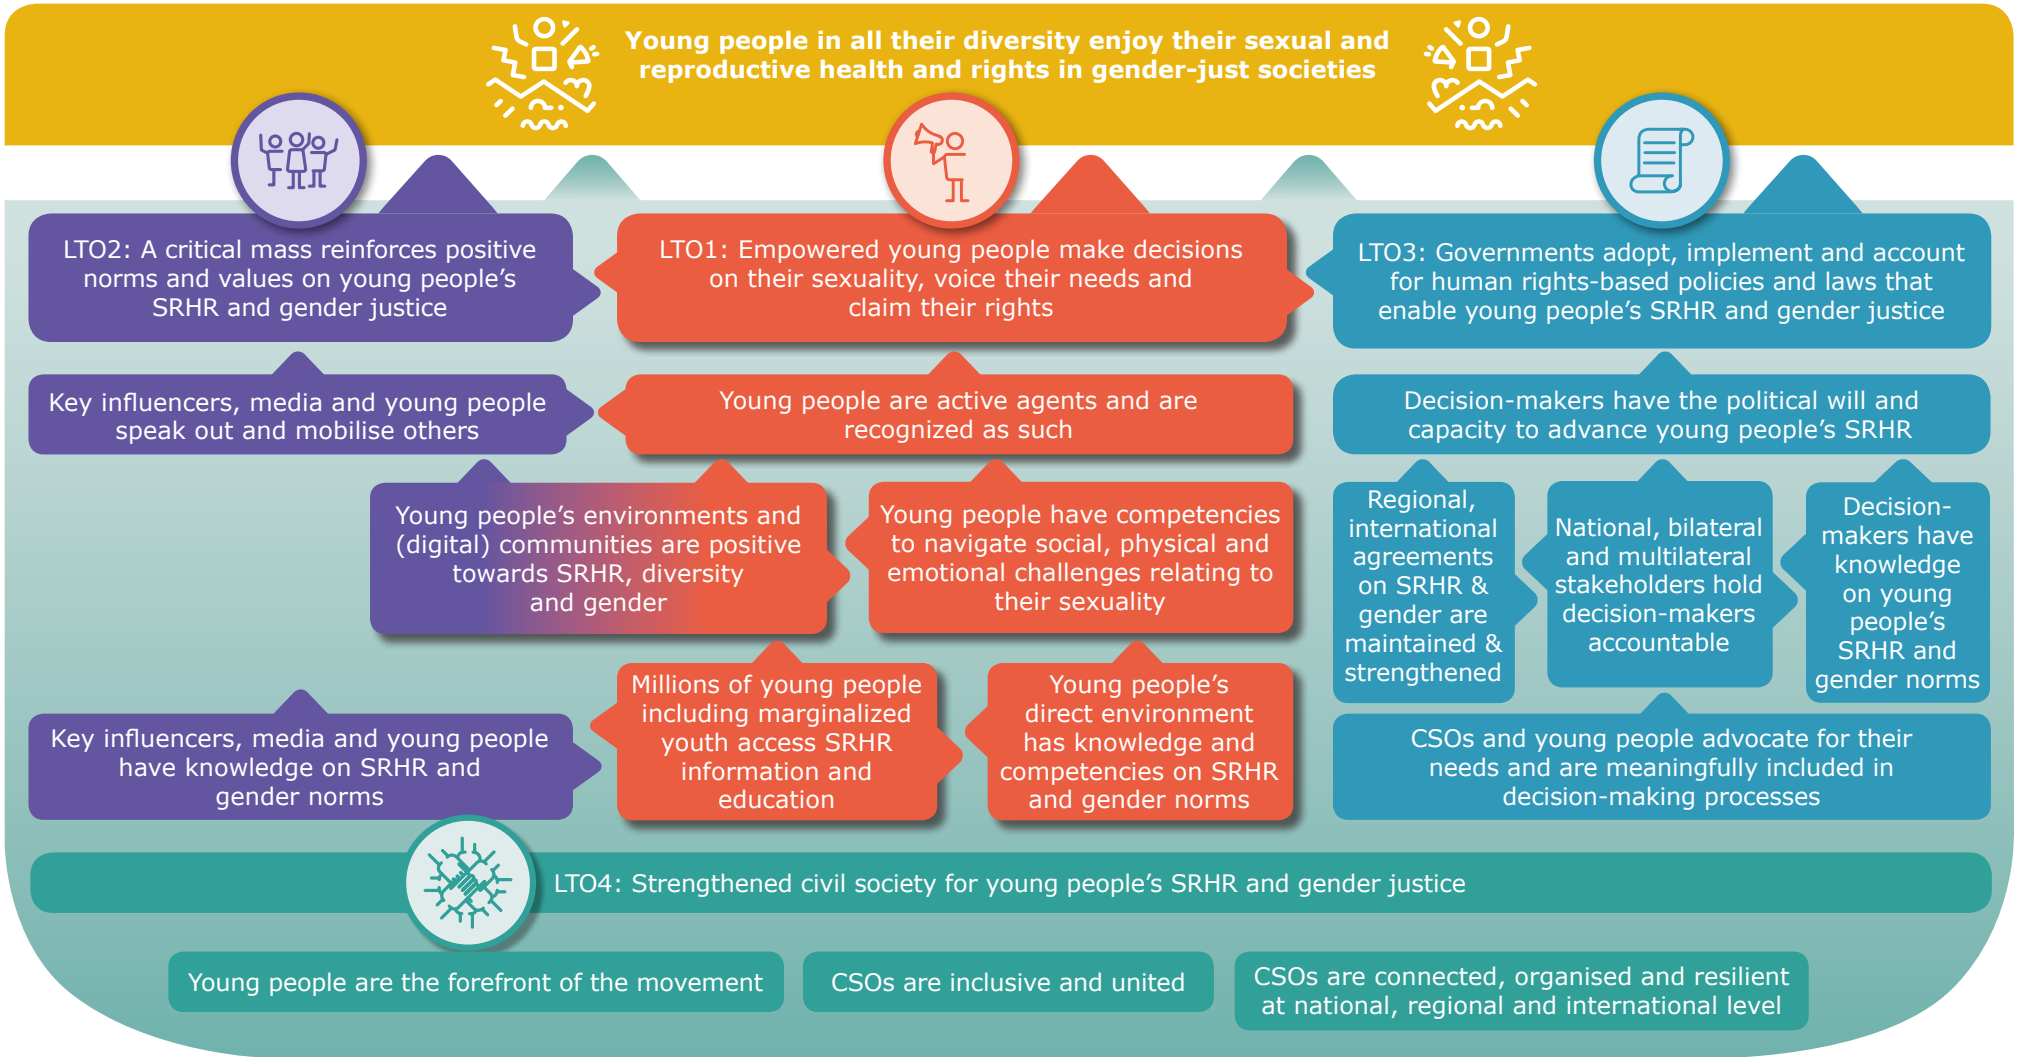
Young people in all their diversity enjoy their sexual and reproductive health and rights in gender-just societies

LTO2: A critical mass reinforces positive norms and values on young people's SRHR and gender justice

LTO1: Empowered young people make decisions on their sexuality, voice their needs and claim their rights

LTO3: Governments adopt, implement and account for human rights-based policies and laws that enable young people's SRHR and gender justice

Key influencers, media and young people speak out and mobilise others

Young people are active agents and are recognized as such

Decision-makers have the political will and capacity to advance young people's SRHR

Young people's environments and (digital) communities are positive towards SRHR, diversity and gender

Young people have competencies to navigate social, physical and emotional challenges relating to their sexuality

Regional, international agreements on SRHR & gender are maintained & strengthened

National, bilateral and multilateral stakeholders hold decision-makers accountable

Decision-makers have knowledge on young people's SRHR and gender norms

Key influencers, media and young people have knowledge on SRHR and gender norms

Millions of young people including marginalized youth access SRHR information and education

Young people's direct environment has knowledge and competencies on SRHR and gender norms

CSOs and young people advocate for their needs and are meaningfully included in decision-making processes

LTO4: Strengthened civil society for young people's SRHR and gender justice

Young people are the forefront of the movement

CSOs are inclusive and united

CSOs are connected, organised and resilient at national, regional and international level